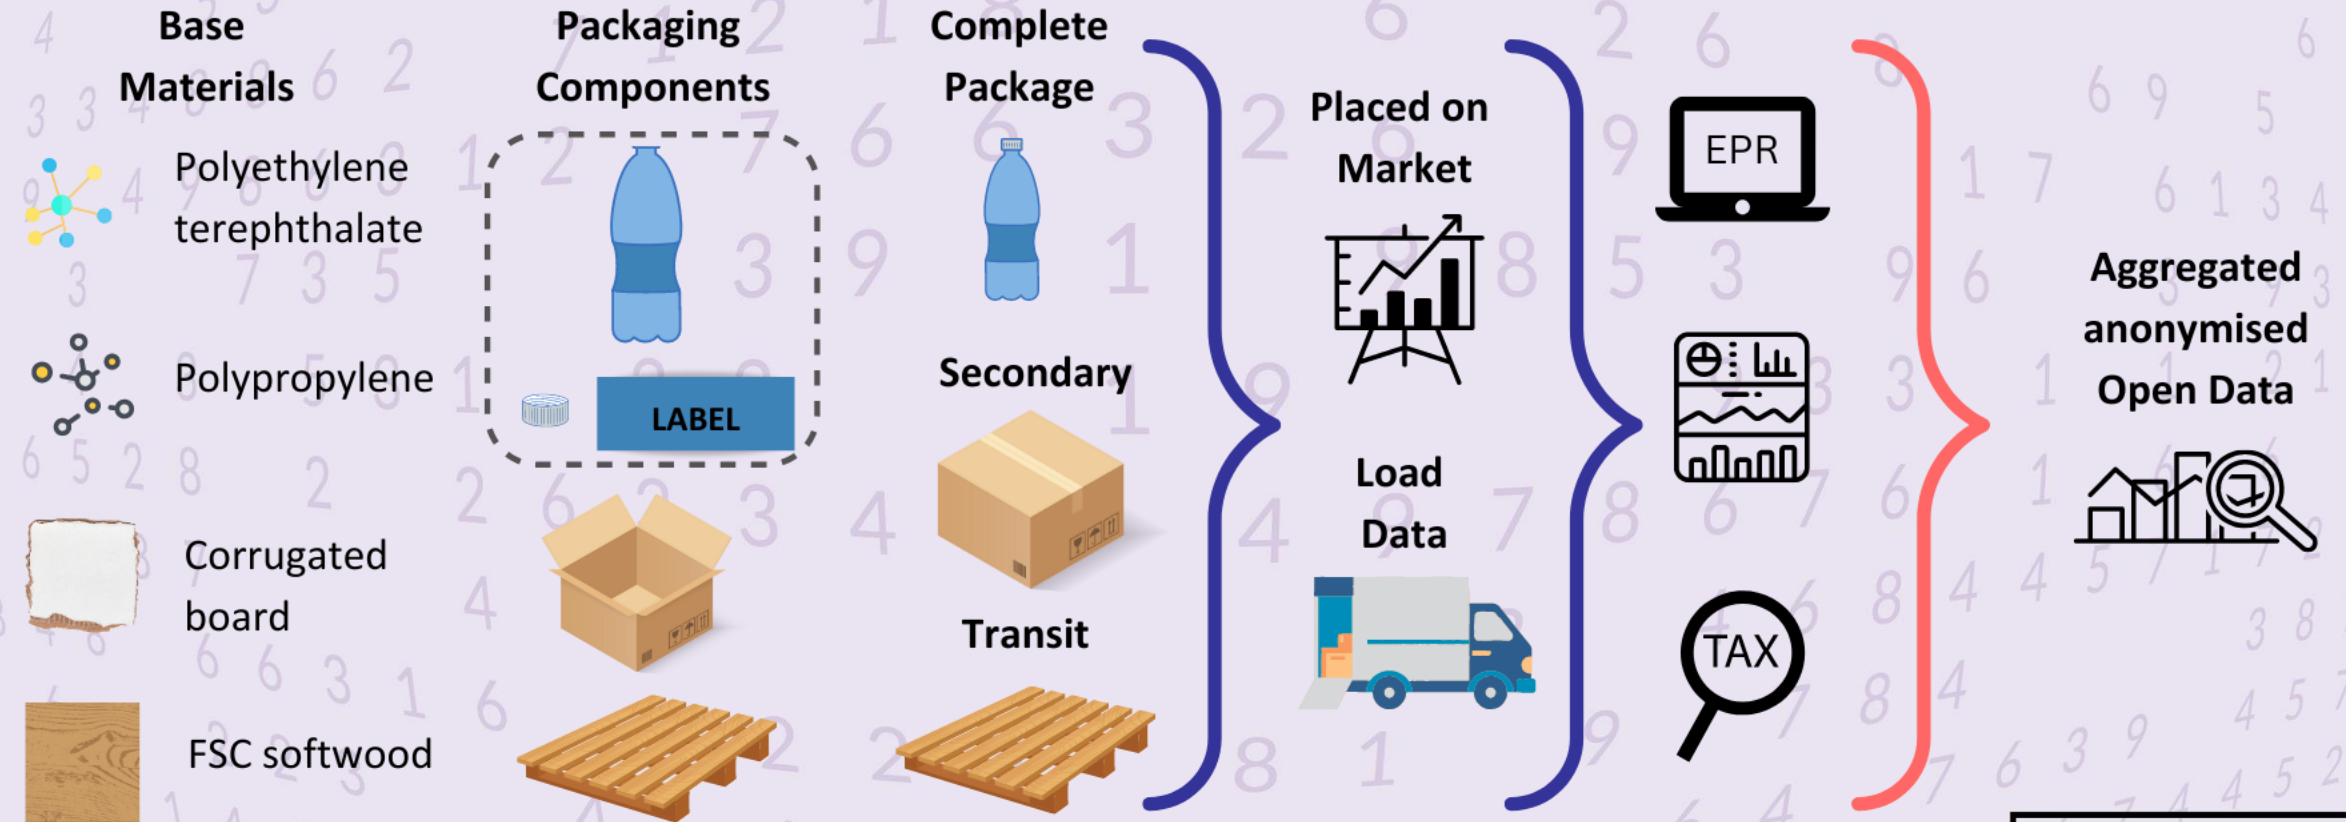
Base Materials

Polyethylene terephthalate

Polypropylene

Corrugated board

FSC softwood

Packaging Components

LABEL

Complete Package

Secondary

Transit

Placed on Market

Load Data

EPR

TAX

Aggregated anonymised Open Data